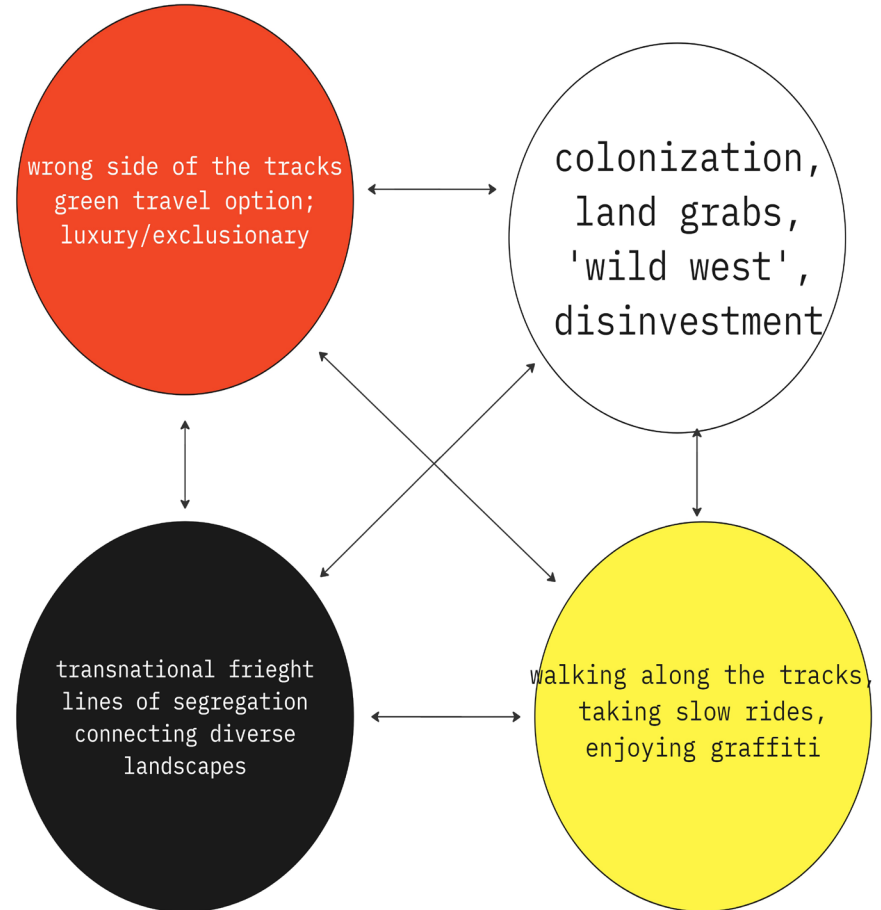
wrong side of the tracks
green travel option;
luxury/exclusionary

colonization,
land grabs,
'wild west',
disinvestment

transnational frieght
lines of segregation
connecting diverse
landscapes

walking along the tracks,
taking slow rides,
enjoying graffiti